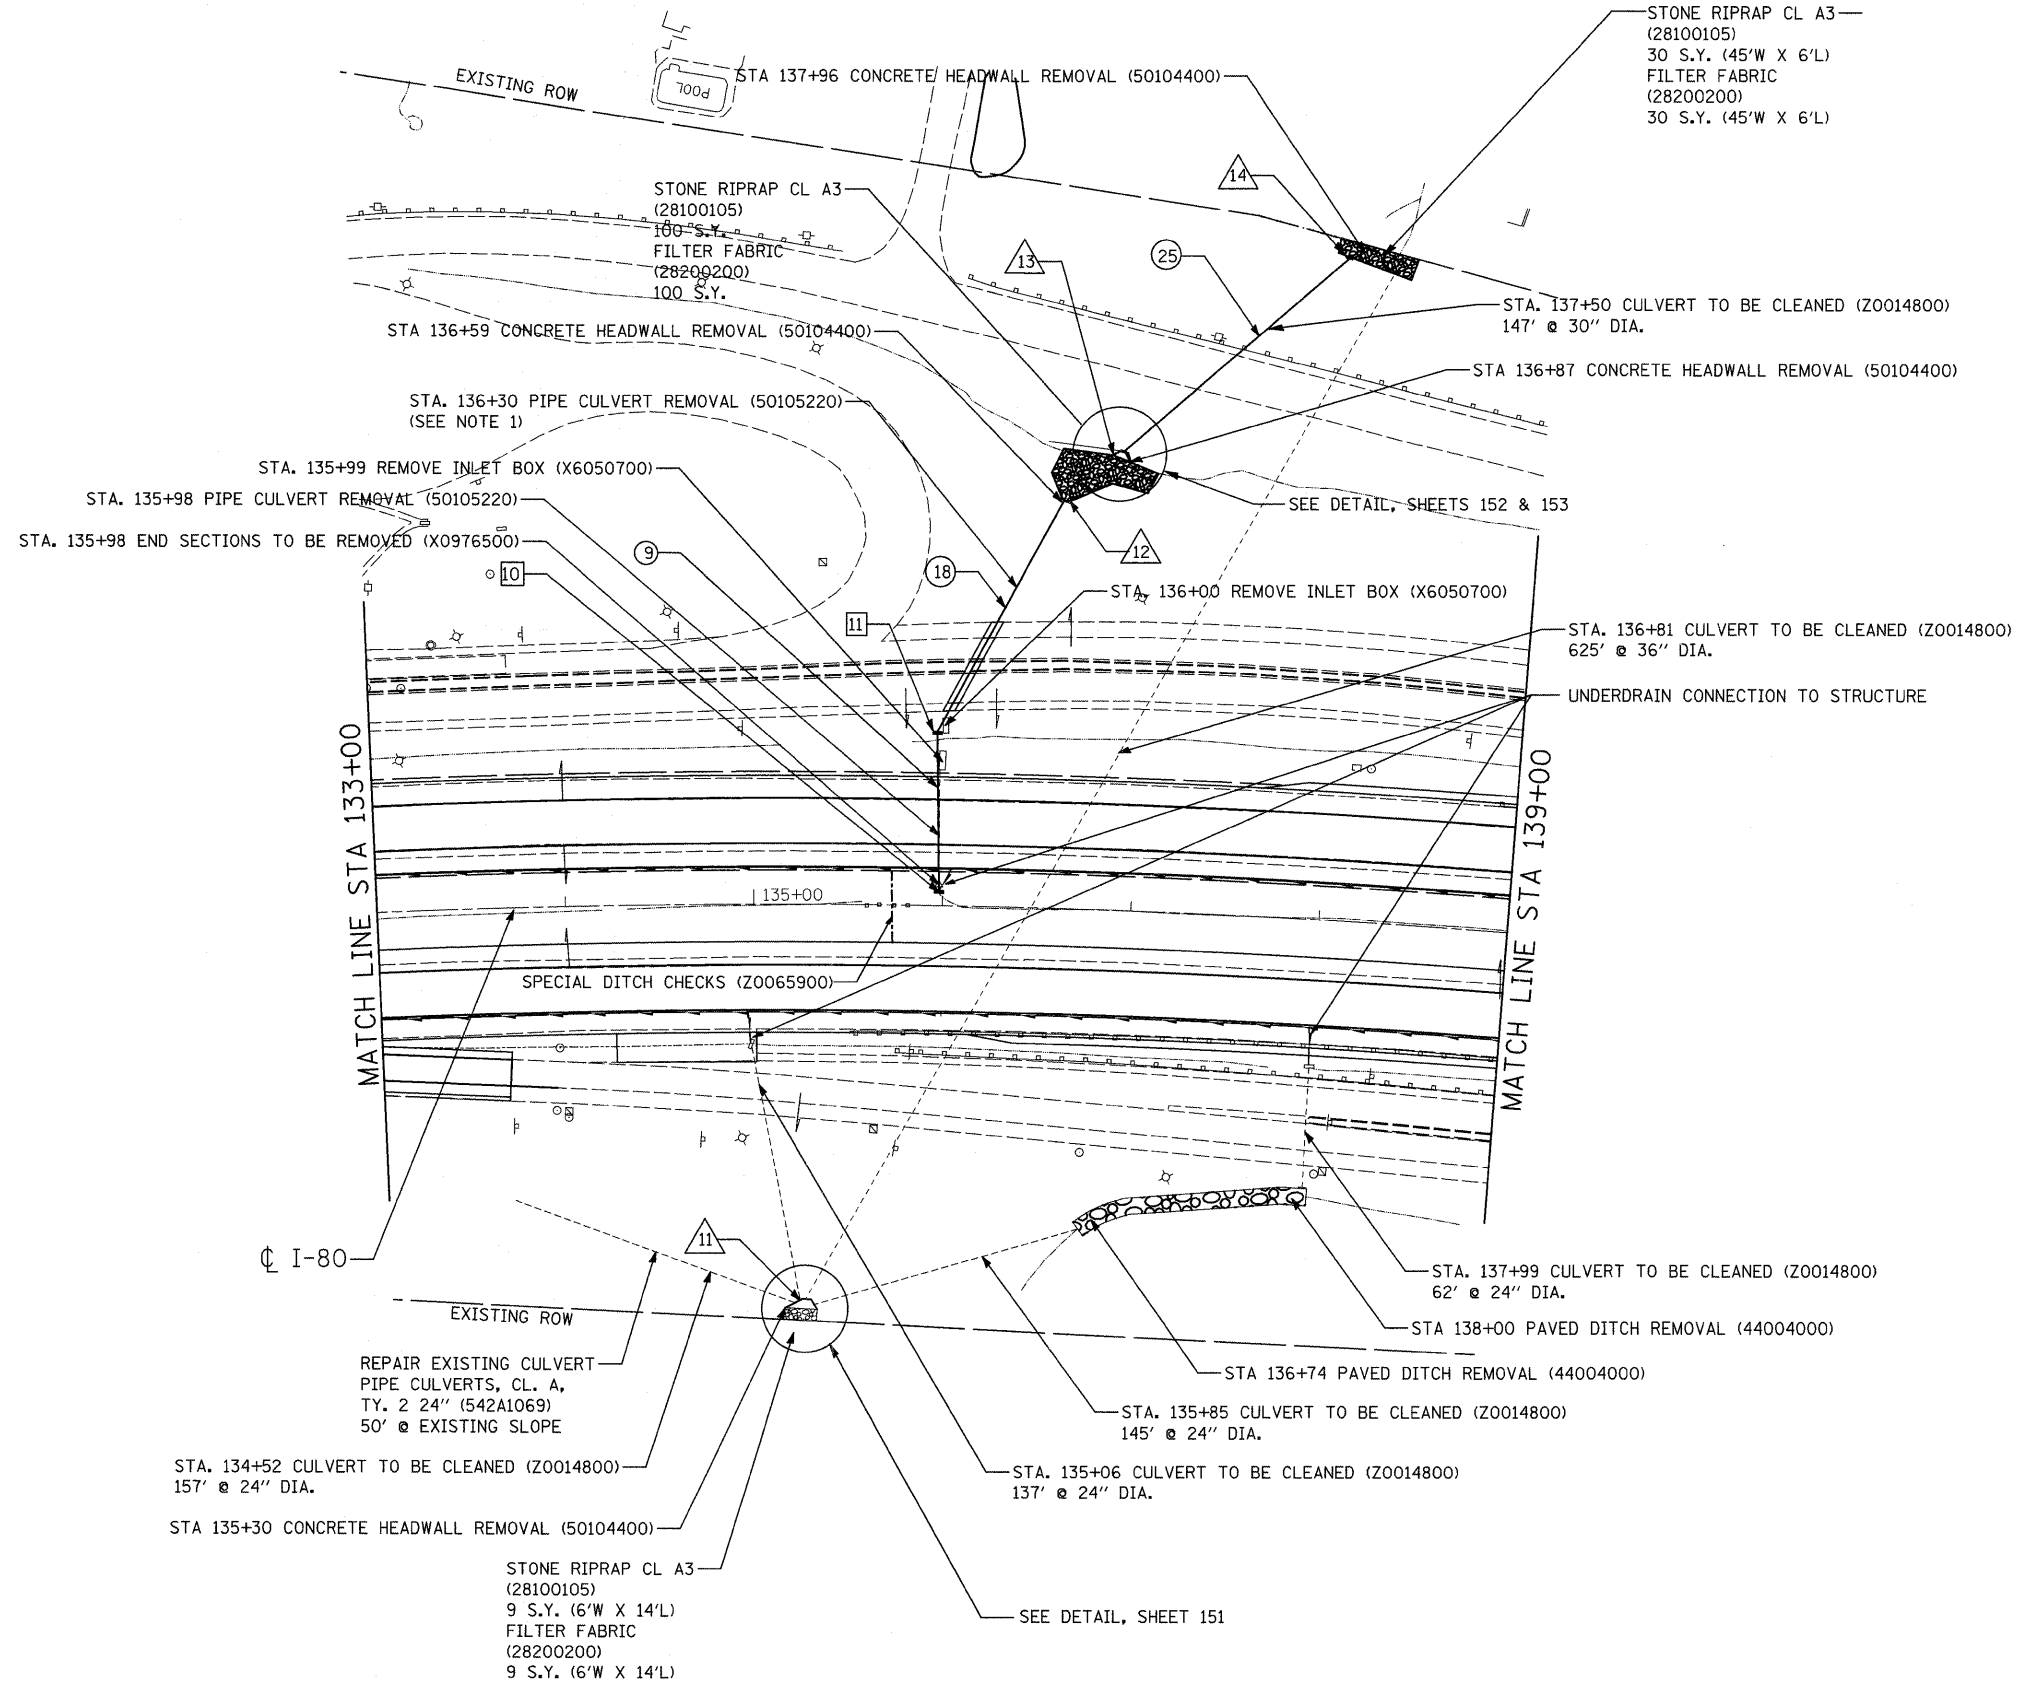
STONE RIPRAP CL A3
(28100105)
30 S.Y. (45'W X 6'L)
FILTER FABRIC
(28200200)
30 S.Y. (45'W X 6'L)

EXISTING ROW

POOL

STA 137+96 CONCRETE HEADWALL REMOVAL (50104400)

14

STONE RIPRAP CL A3
(28100105)
100 S.Y.
FILTER FABRIC
(28200200)
100 S.Y.

13

25

STA. 137+50 CULVERT TO BE CLEANED (Z0014800)
147' @ 30" DIA.

STA 136+59 CONCRETE HEADWALL REMOVAL (50104400)

STA 136+87 CONCRETE HEADWALL REMOVAL (50104400)

STA. 136+30 PIPE CULVERT REMOVAL (50105220)
(SEE NOTE 1)

STA. 135+99 REMOVE INLET BOX (X6050700)

STA. 135+98 PIPE CULVERT REMOVAL (50105220)

SEE DETAIL, SHEETS 152 & 153

STA. 135+98 END SECTIONS TO BE REMOVED (X0976500)

12

9

18

10

STA. 136+00 REMOVE INLET BOX (X6050700)

11

STA. 136+81 CULVERT TO BE CLEANED (Z0014800)
625' @ 36" DIA.

UNDERDRAIN CONNECTION TO STRUCTURE

MATCH LINE STA 133+00

MATCH LINE STA 139+00

135+00

SPECIAL DITCH CHECKS (Z0065900)

℄ I-80

11

EXISTING ROW

STA. 137+99 CULVERT TO BE CLEANED (Z0014800)
62' @ 24" DIA.

STA 138+00 PAVED DITCH REMOVAL (44004000)

REPAIR EXISTING CULVERT
PIPE CULVERTS, CL. A,
TY. 2 24" (542A1069)
50' @ EXISTING SLOPE

STA 136+74 PAVED DITCH REMOVAL (44004000)

STA. 135+85 CULVERT TO BE CLEANED (Z0014800)
145' @ 24" DIA.

STA. 134+52 CULVERT TO BE CLEANED (Z0014800)
157' @ 24" DIA.

STA. 135+06 CULVERT TO BE CLEANED (Z0014800)
137' @ 24" DIA.

STA 135+30 CONCRETE HEADWALL REMOVAL (50104400)

STONE RIPRAP CL A3
(28100105)
9 S.Y. (6'W X 14'L)
FILTER FABRIC
(28200200)
9 S.Y. (6'W X 14'L)

SEE DETAIL, SHEET 151